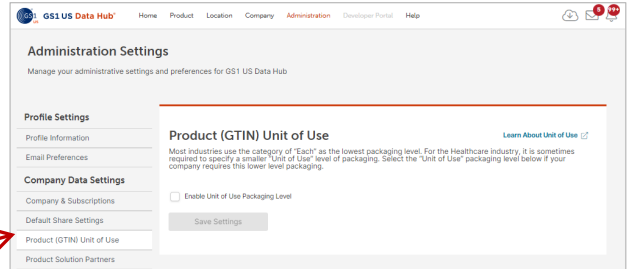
GS1 US GS1 US Data Hub® Home Product Location Company Administration Developer Portal Help

5 99+

Administration Settings

Manage your administrative settings and preferences for GS1 US Data Hub

Profile Settings

Profile Information

Email Preferences

Company Data Settings

Company & Subscriptions

Default Share Settings

Product (GTIN) Unit of Use

Product Solution Partners

Product (GTIN) Unit of Use

Learn About Unit of Use

Most industries use the category of "Each" as the lowest packaging level. For the Healthcare industry, it is sometimes required to specify a smaller "Unit of Use" level of packaging. Select the "Unit of Use" packaging level below if your company requires this lower level packaging.

Enable Unit of Use Packaging Level

Save Settings